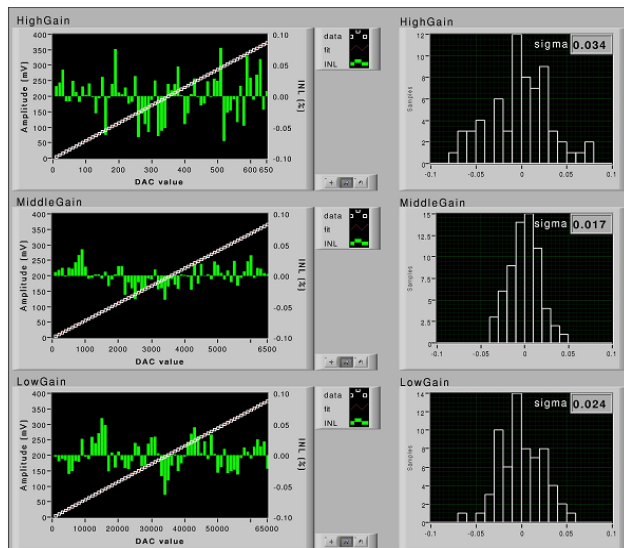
HighGain

Amplitude [mV]
400
350
300
250
200
150
100
50
0
0 100 200 300 400 500 600 650
DAC value

INL [%]
0.10
0.05
0.00
-0.05
-0.10

data
fit
INL

HighGain

sigma 0.034

Samples
12
10
8
6
4
2
0
-0.1 -0.05 0 0.05 0.1

MiddleGain

Amplitude [mV]
400
350
300
250
200
150
100
50
0
0 1000 2000 3000 4000 5000 6500
DAC value

INL [%]
0.10
0.05
0.00
-0.05
-0.10

data
fit
INL

MiddleGain

sigma 0.017

Samples
15
12.5
10
7.5
5
2.5
0
-0.1 -0.05 0 0.05 0.1

LowGain

Amplitude [mV]
400
350
300
250
200
150
100
50
0
0 10000 20000 30000 40000 50000 65000
DAC value

INL [%]
0.10
0.05
0.00
-0.05
-0.10

data
fit
INL

LowGain

sigma 0.024

Samples
14
12
10
8
6
4
2
0
-0.1 -0.05 0 0.05 0.1